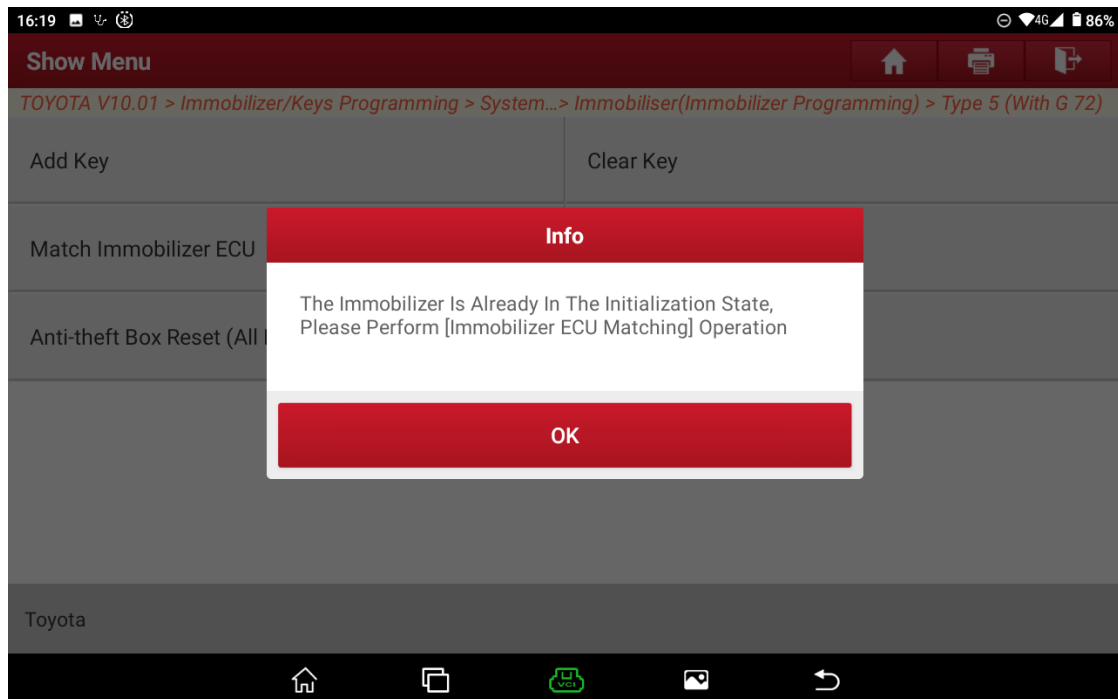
16:19 4G 86%

Show Menu

TOYOTA V10.01 > Immobilizer/Keys Programming > System...> Immobiliser(Immobilizer Programming) > Type 5 (With G 72)

Add Key

Clear Key

Match Immobilizer ECU

Anti-theft Box Reset (All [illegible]

Info

The Immobilizer Is Already In The Initialization State, Please Perform [Immobilizer ECU Matching] Operation

OK

Toyota

VCI